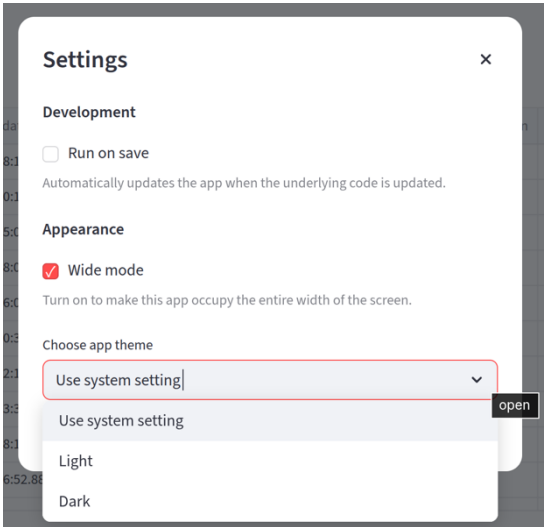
Settings

×

Development

Run on save

Automatically updates the app when the underlying code is updated.

Appearance

Wide mode

Turn on to make this app occupy the entire width of the screen.

Choose app theme

Use system setting

open

Use system setting

Light

Dark